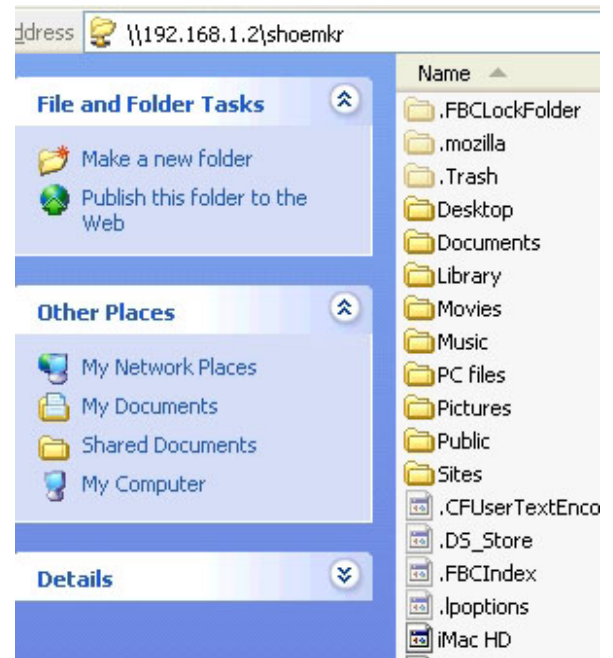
ddress \\192.168.1.2\shoemkr

File and Folder Tasks

Make a new folder
Publish this folder to the Web

Other Places

My Network Places
My Documents
Shared Documents
My Computer

Details

Name

.FBCLockFolder
.mozilla
.Trash
Desktop
Documents
Library
Movies
Music
PC files
Pictures
Public
Sites
.CFUserTextEnco
.DS_Store
.FBCIndex
.lpoptions
iMac HD